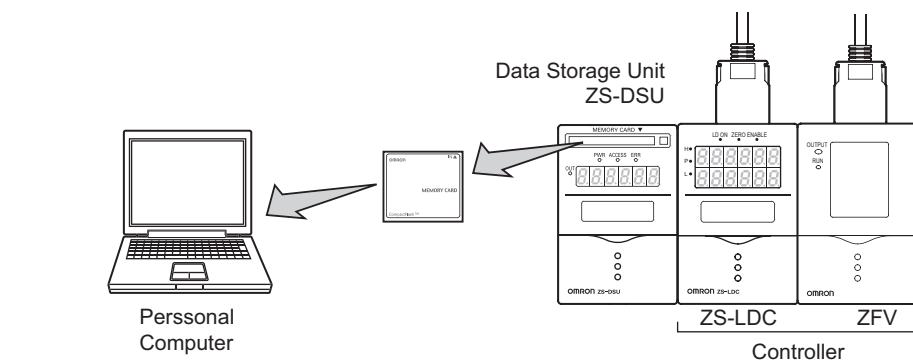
Data Storage Unit
ZS-DSU

MEMORY CARD ▼

PWR ACCESS ERR

OUT

omron

MEMORY CARD

CompactFlash

LD ON ZERO ENABLE

H

P

L

OUTPUT

RUN

omron ZS-DSU

omron ZS-LDC

omron

Perssonal
Computer

ZS-LDC

ZFV

Controller